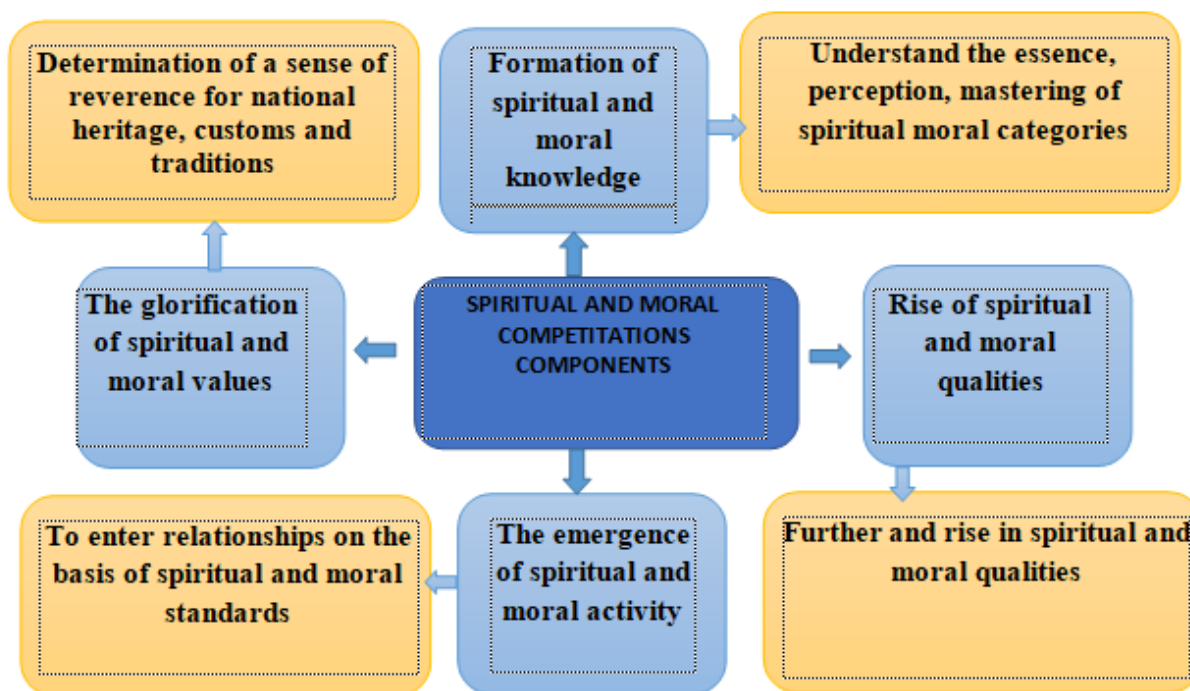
Determination of a sense of reverence for national heritage, customs and traditions

Formation of spiritual and moral knowledge

Understand the essence, perception, mastering of spiritual moral categories

The glorification of spiritual and moral values

SPIRITUAL AND MORAL COMPETITATIONS COMPONENTS

Rise of spiritual and moral qualities

To enter relationships on the basis of spiritual and moral standards

The emergence of spiritual and moral activity

Further and rise in spiritual and moral qualities